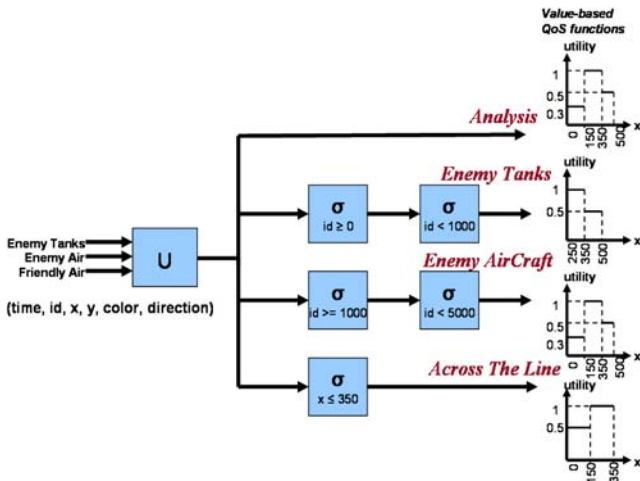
Value-based QoS functions

utility
1
0.5
0.3
0 150 350 500
x

Analysis

Enemy Tanks
utility
1
0.5
250 500
x

Enemy Tanks
Enemy Air
Friendly Air

U

(time, id, x, y, color, direction)

σ
id ≥ 0

σ
id < 1000

Enemy AirCraft

σ
id >= 1000

σ
id < 5000

utility
1
0.5
0.3
0 150 350
x

Across The Line

σ
x ≤ 350

utility
1
0.5
0 150 500
x